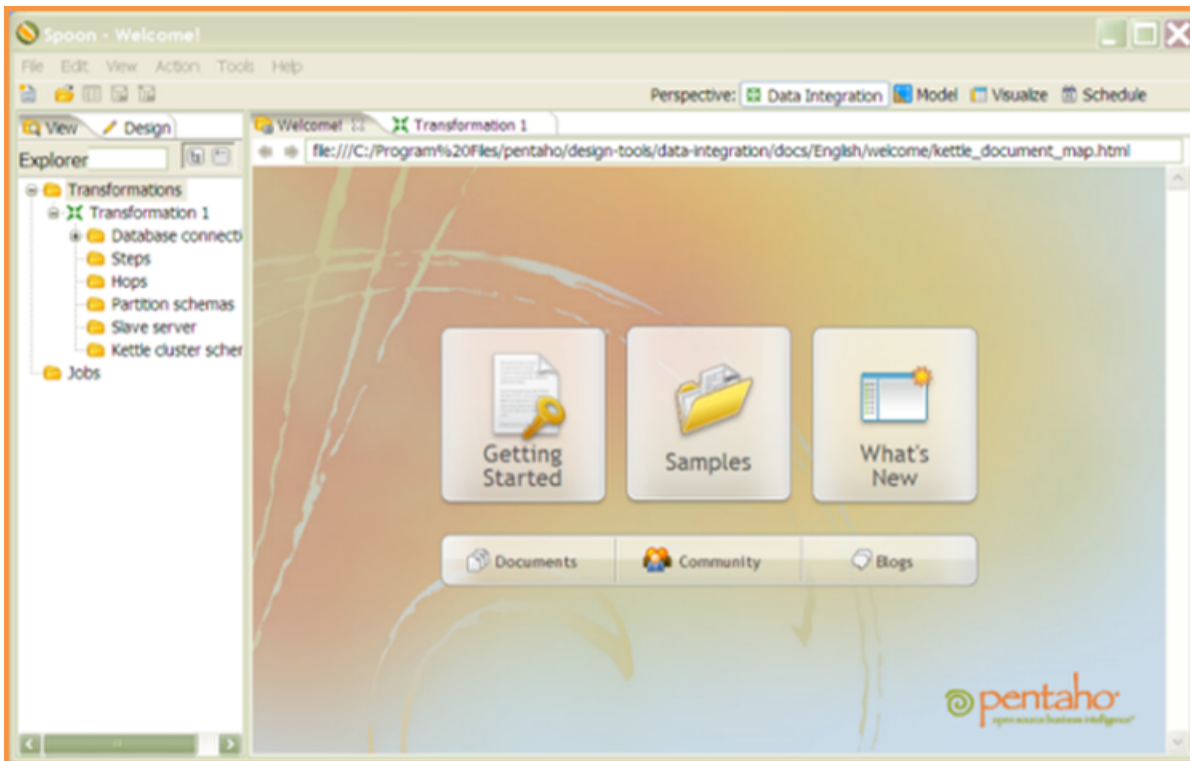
Spoon - Welcome!

File Edit View Action Tools Help

Perspective: Data Integration Model Visualze Schedule

View Design

Explorer

Transformations
Transformation 1
Database connecti
Steps
Hops
Partition schemas
Slave server
Kettle cluster scher
Jobs

Welcome! Transformation 1

file:///C:/Program%20Files/pentaho/design-tools/data-integration/docs/English/welcome/kettle_document_map.html

Getting Started

Samples

What's New

Documents

Community

Blogs

pentaho
open source business intelligence